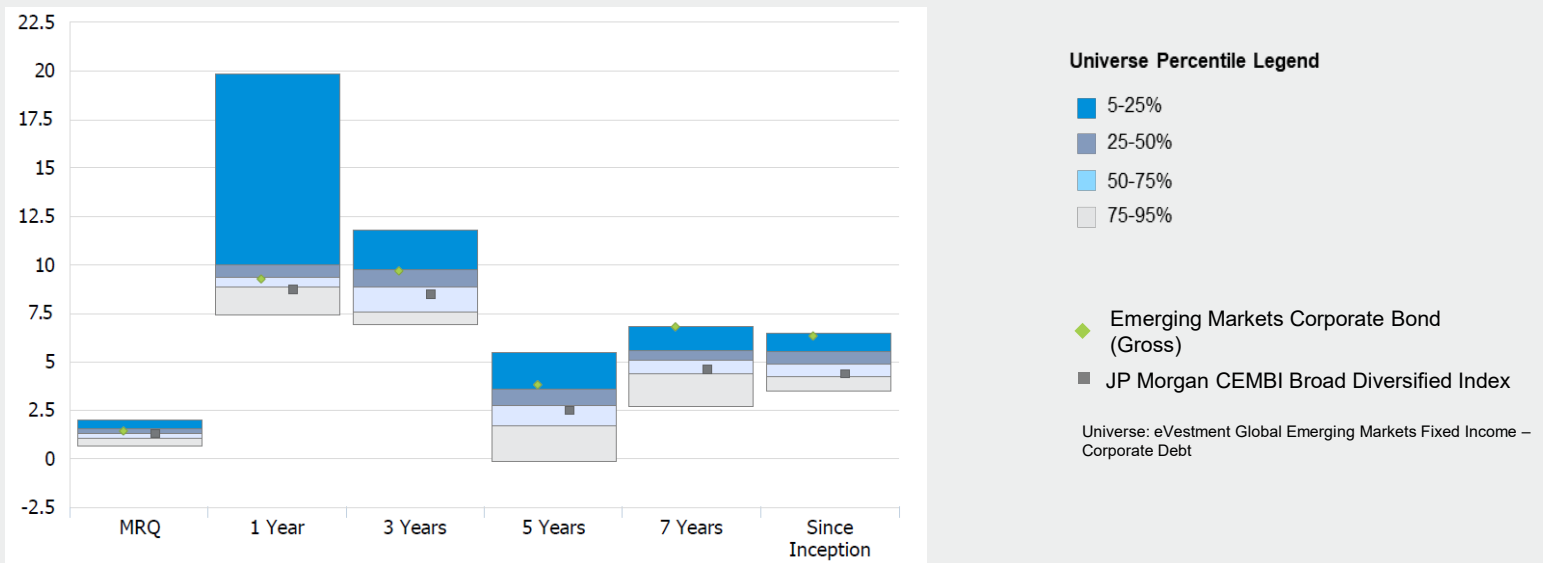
22.5
20
17.5
15
12.5
10
7.5
5
2.5
0
-2.5

MRQ
1 Year
3 Years
5 Years
7 Years
Since Inception

Universe Percentile Legend

5-25%
25-50%
50-75%
75-95%

Emerging Markets Corporate Bond (Gross)
JP Morgan CEMBI Broad Diversified Index

Universe: eVestment Global Emerging Markets Fixed Income – Corporate Debt